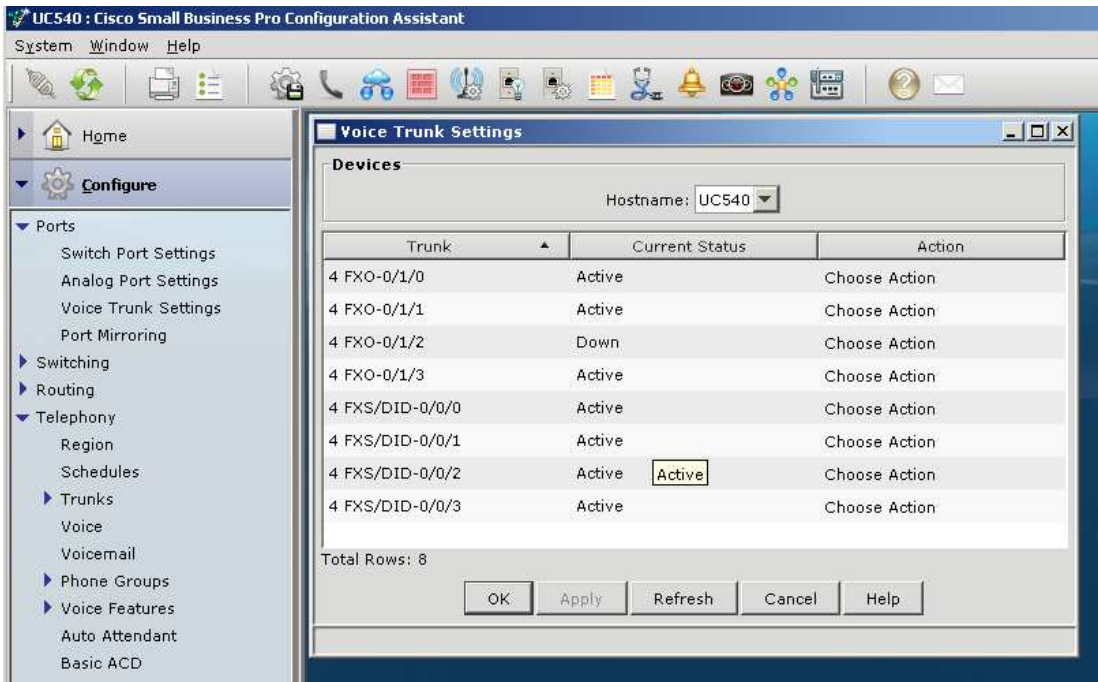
UC540 : Cisco Small Business Pro Configuration Assistant

System Window Help

Home

Configure

Ports
Switch Port Settings
Analog Port Settings
Voice Trunk Settings
Port Mirroring
Switching
Routing
Telephony
Region
Schedules
Trunks
Voice
Voicemail
Phone Groups
Voice Features
Auto Attendant
Basic ACD

Voice Trunk Settings

Devices

Hostname: UC540

| Trunk | Current Status | Action |
|---|---|---|
| 4 FXO-0/1/0 | Active | Choose Action |
| 4 FXO-0/1/1 | Active | Choose Action |
| 4 FXO-0/1/2 | Down | Choose Action |
| 4 FXO-0/1/3 | Active | Choose Action |
| 4 FXS/DID-0/0/0 | Active | Choose Action |
| 4 FXS/DID-0/0/1 | Active | Choose Action |
| 4 FXS/DID-0/0/2 | Active Active | Choose Action |
| 4 FXS/DID-0/0/3 | Active | Choose Action |

Total Rows: 8

OK Apply Refresh Cancel Help